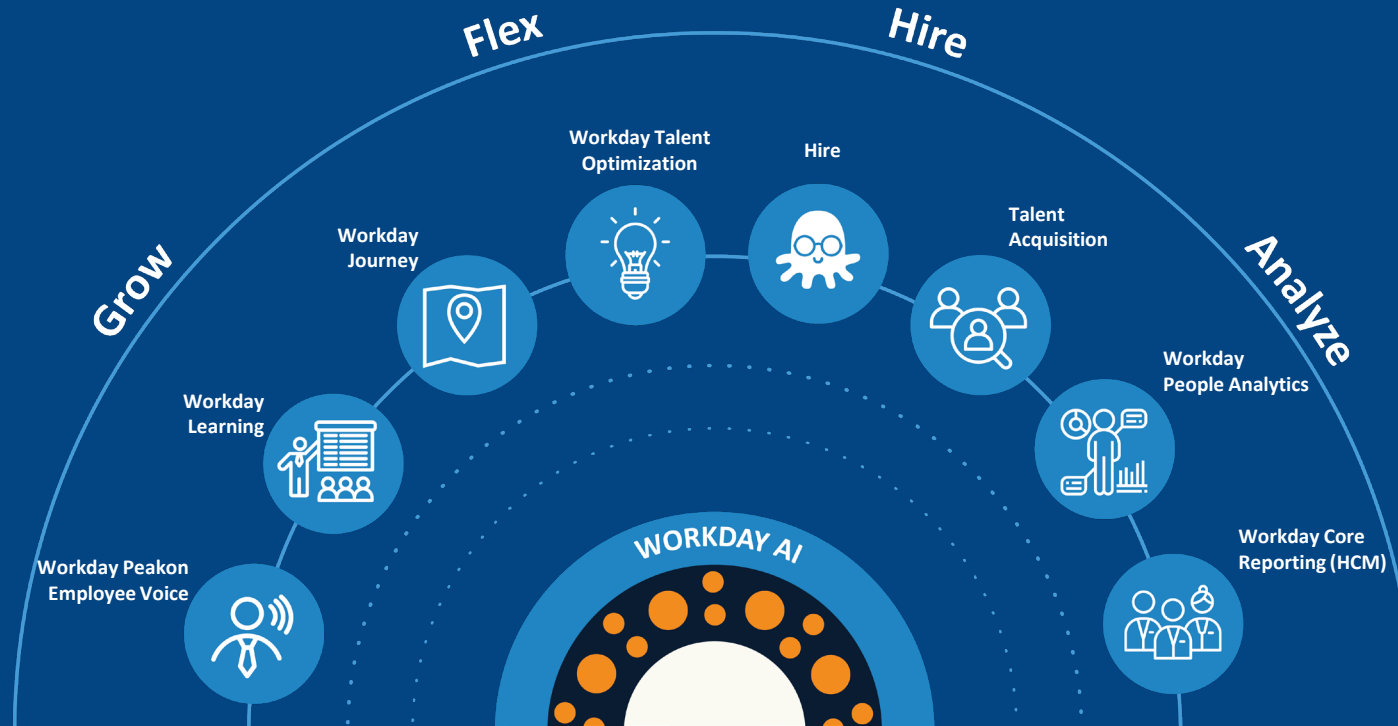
Flex

Hire

Grow

Analyze

Workday Talent Optimization

Hire

Workday Journey

Talent Acquisition

Workday Learning

Workday People Analytics

Workday Peakon Employee Voice

WORKDAY AI

Workday Core Reporting (HCM)